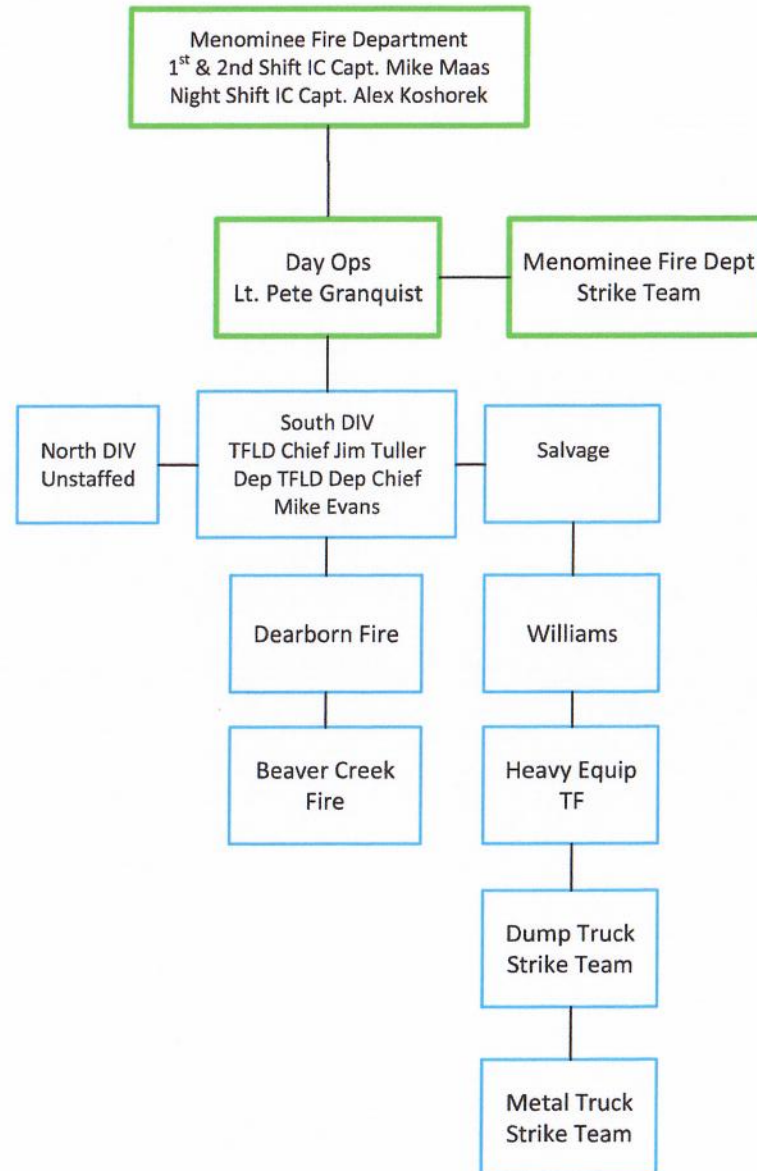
Menominee Fire Department
1$^{st}$ & 2nd Shift IC Capt. Mike Maas
Night Shift IC Capt. Alex Koshorek

Day Ops
Lt. Pete Granquist

Menominee Fire Dept
Strike Team

North DIV
Unstaffed

South DIV
TFLD Chief Jim Tuller
Dep TFLD Dep Chief
Mike Evans

Salvage

Dearborn Fire

Beaver Creek
Fire

Williams

Heavy Equip
TF

Dump Truck
Strike Team

Metal Truck
Strike Team